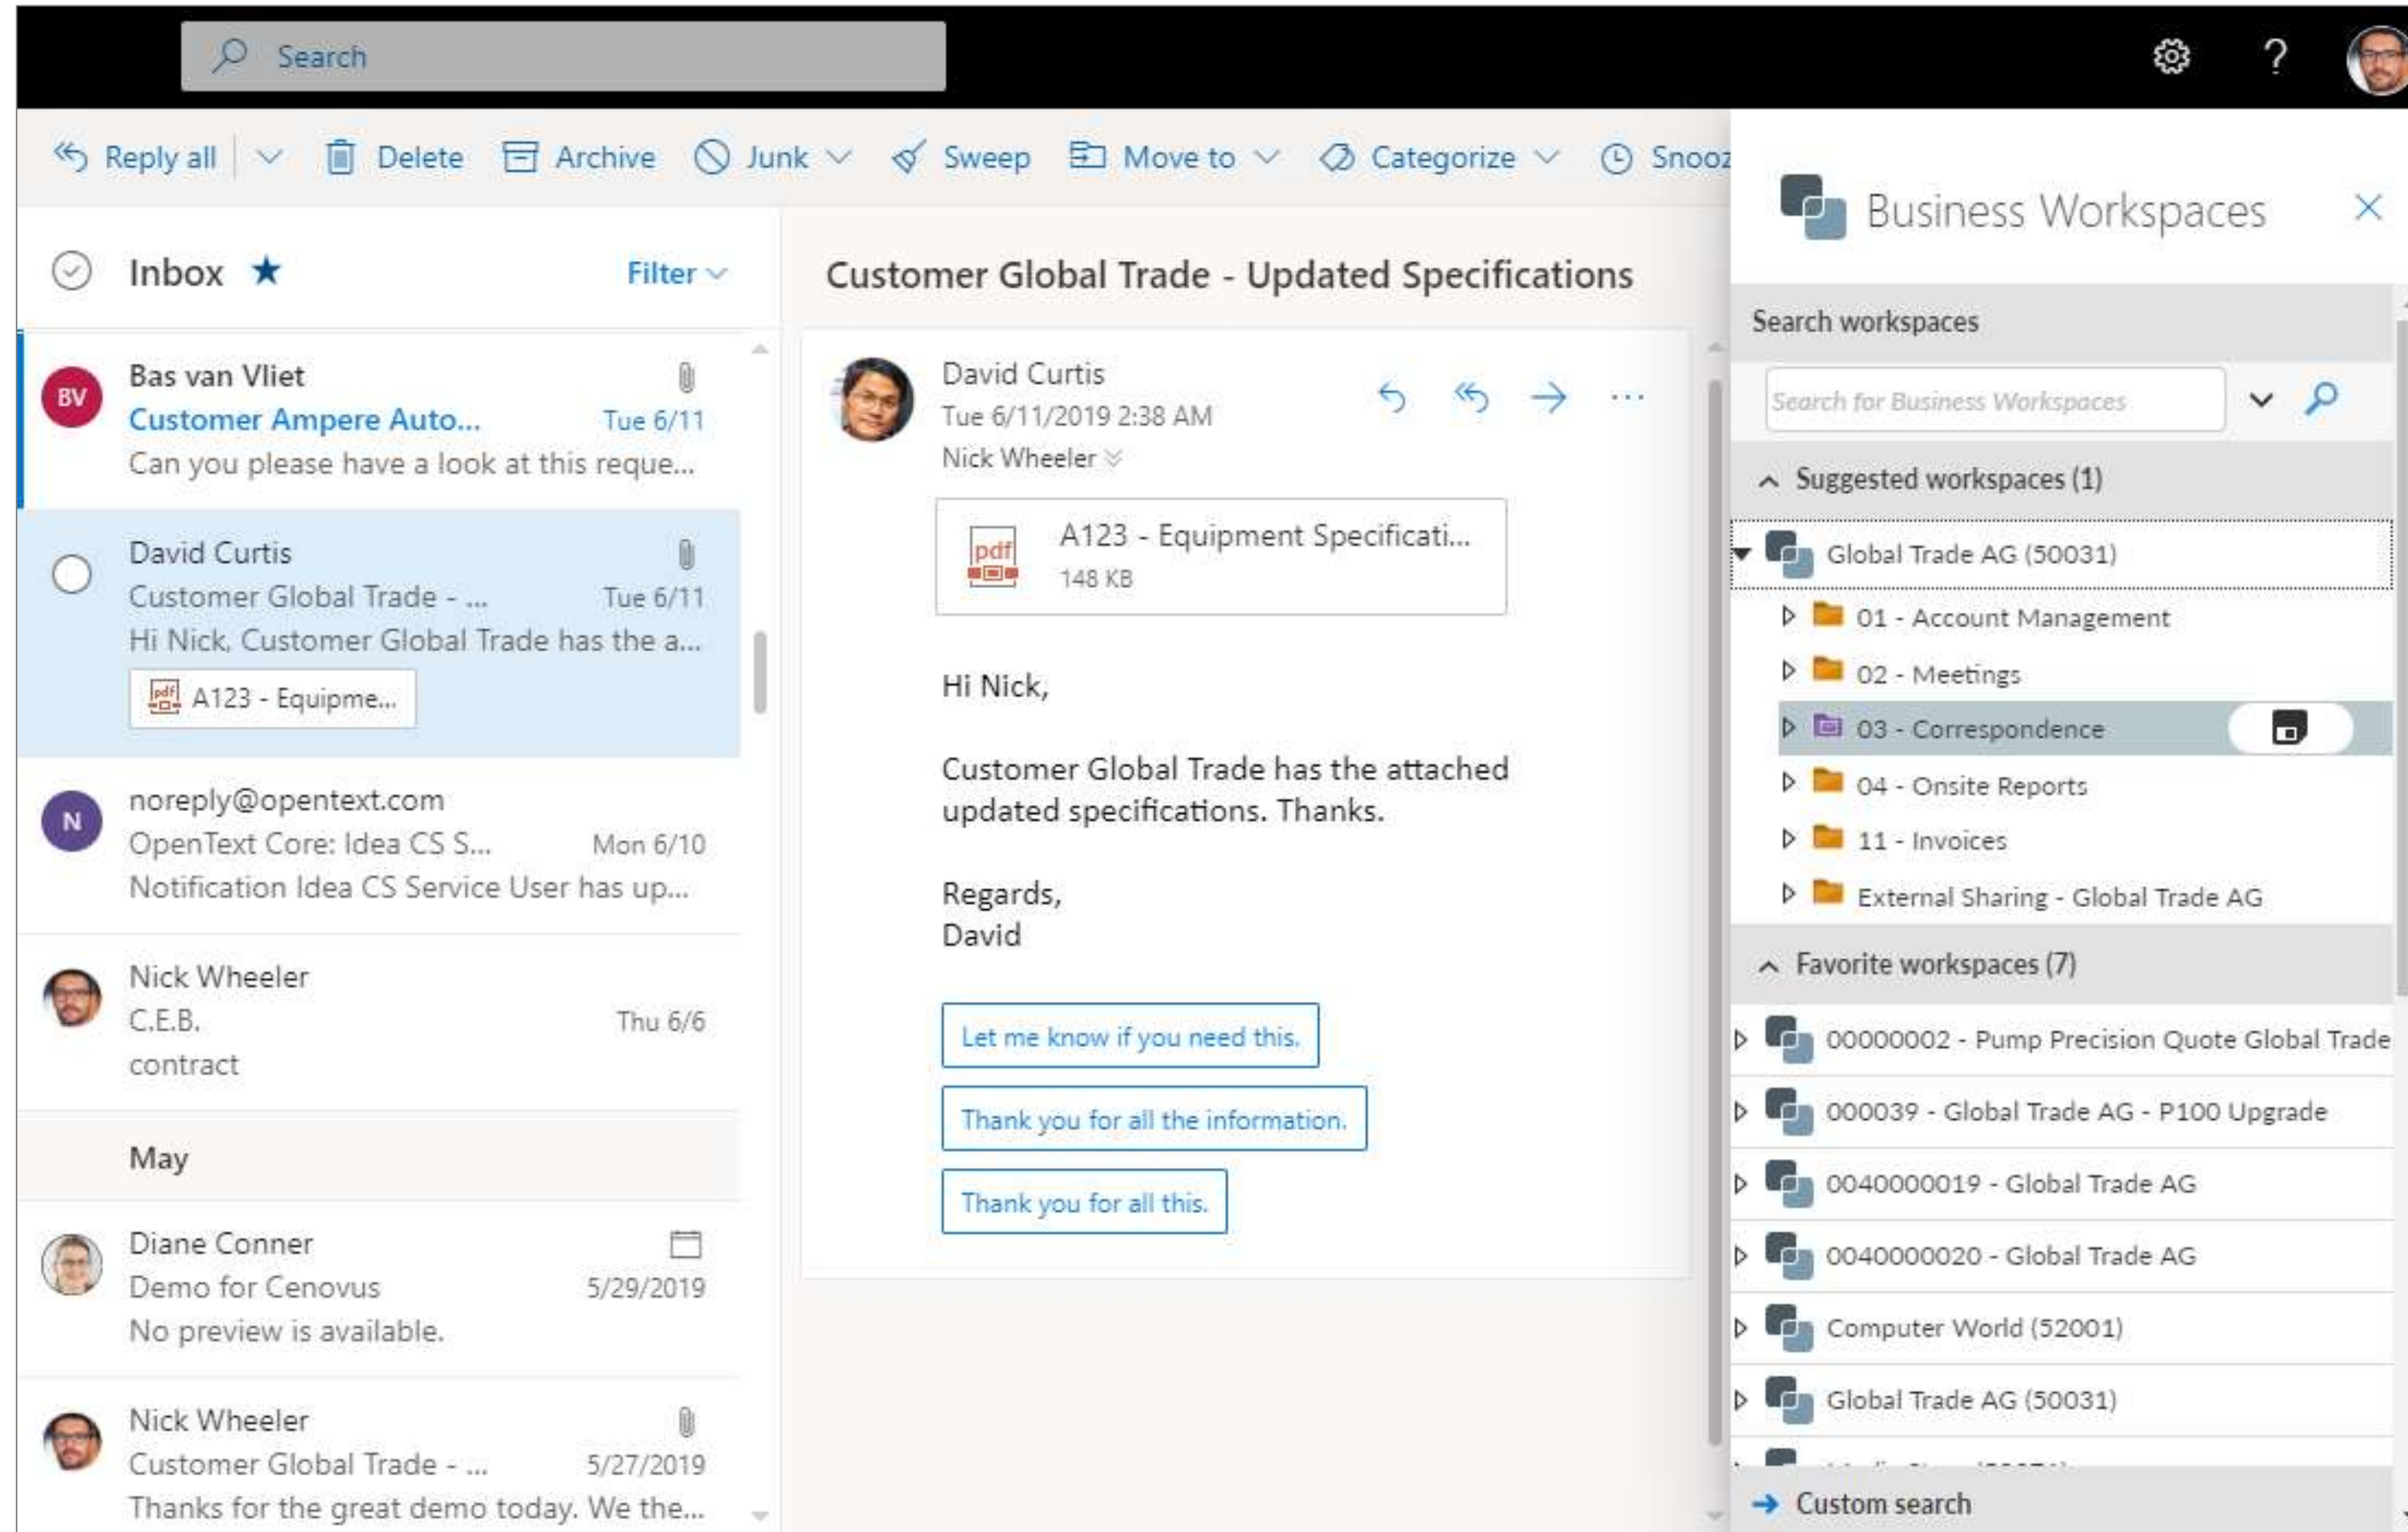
Search

Reply all | Delete | Archive | Junk | Sweep | Move to | Categorize | Snooz

Inbox ★ Filter

BV Bas van Vliet
Customer Ampere Auto... Tue 6/11
Can you please have a look at this reque...

David Curtis
Customer Global Trade - ... Tue 6/11
Hi Nick, Customer Global Trade has the a...
A123 - Equipme...

N noreply@opentext.com
OpenText Core: Idea CS S... Mon 6/10
Notification Idea CS Service User has up...

Nick Wheeler
C.E.B. Thu 6/6
contract

May

Diane Conner
Demo for Cenovus 5/29/2019
No preview is available.

Nick Wheeler
Customer Global Trade - ... 5/27/2019
Thanks for the great demo today. We the...

Customer Global Trade - Updated Specifications

David Curtis
Tue 6/11/2019 2:38 AM
Nick Wheeler

A123 - Equipment Specificati...
148 KB

Hi Nick,

Customer Global Trade has the attached updated specifications. Thanks.

Regards,
David

Let me know if you need this.

Thank you for all the information.

Thank you for all this.

Business Workspaces

Search workspaces

Search for Business Workspaces

Suggested workspaces (1)

Global Trade AG (50031)
01 - Account Management
02 - Meetings
03 - Correspondence
04 - Onsite Reports
11 - Invoices
External Sharing - Global Trade AG

Favorite workspaces (7)

00000002 - Pump Precision Quote Global Trade
000039 - Global Trade AG - P100 Upgrade
0040000019 - Global Trade AG
0040000020 - Global Trade AG
Computer World (52001)
Global Trade AG (50031)
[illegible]

Custom search